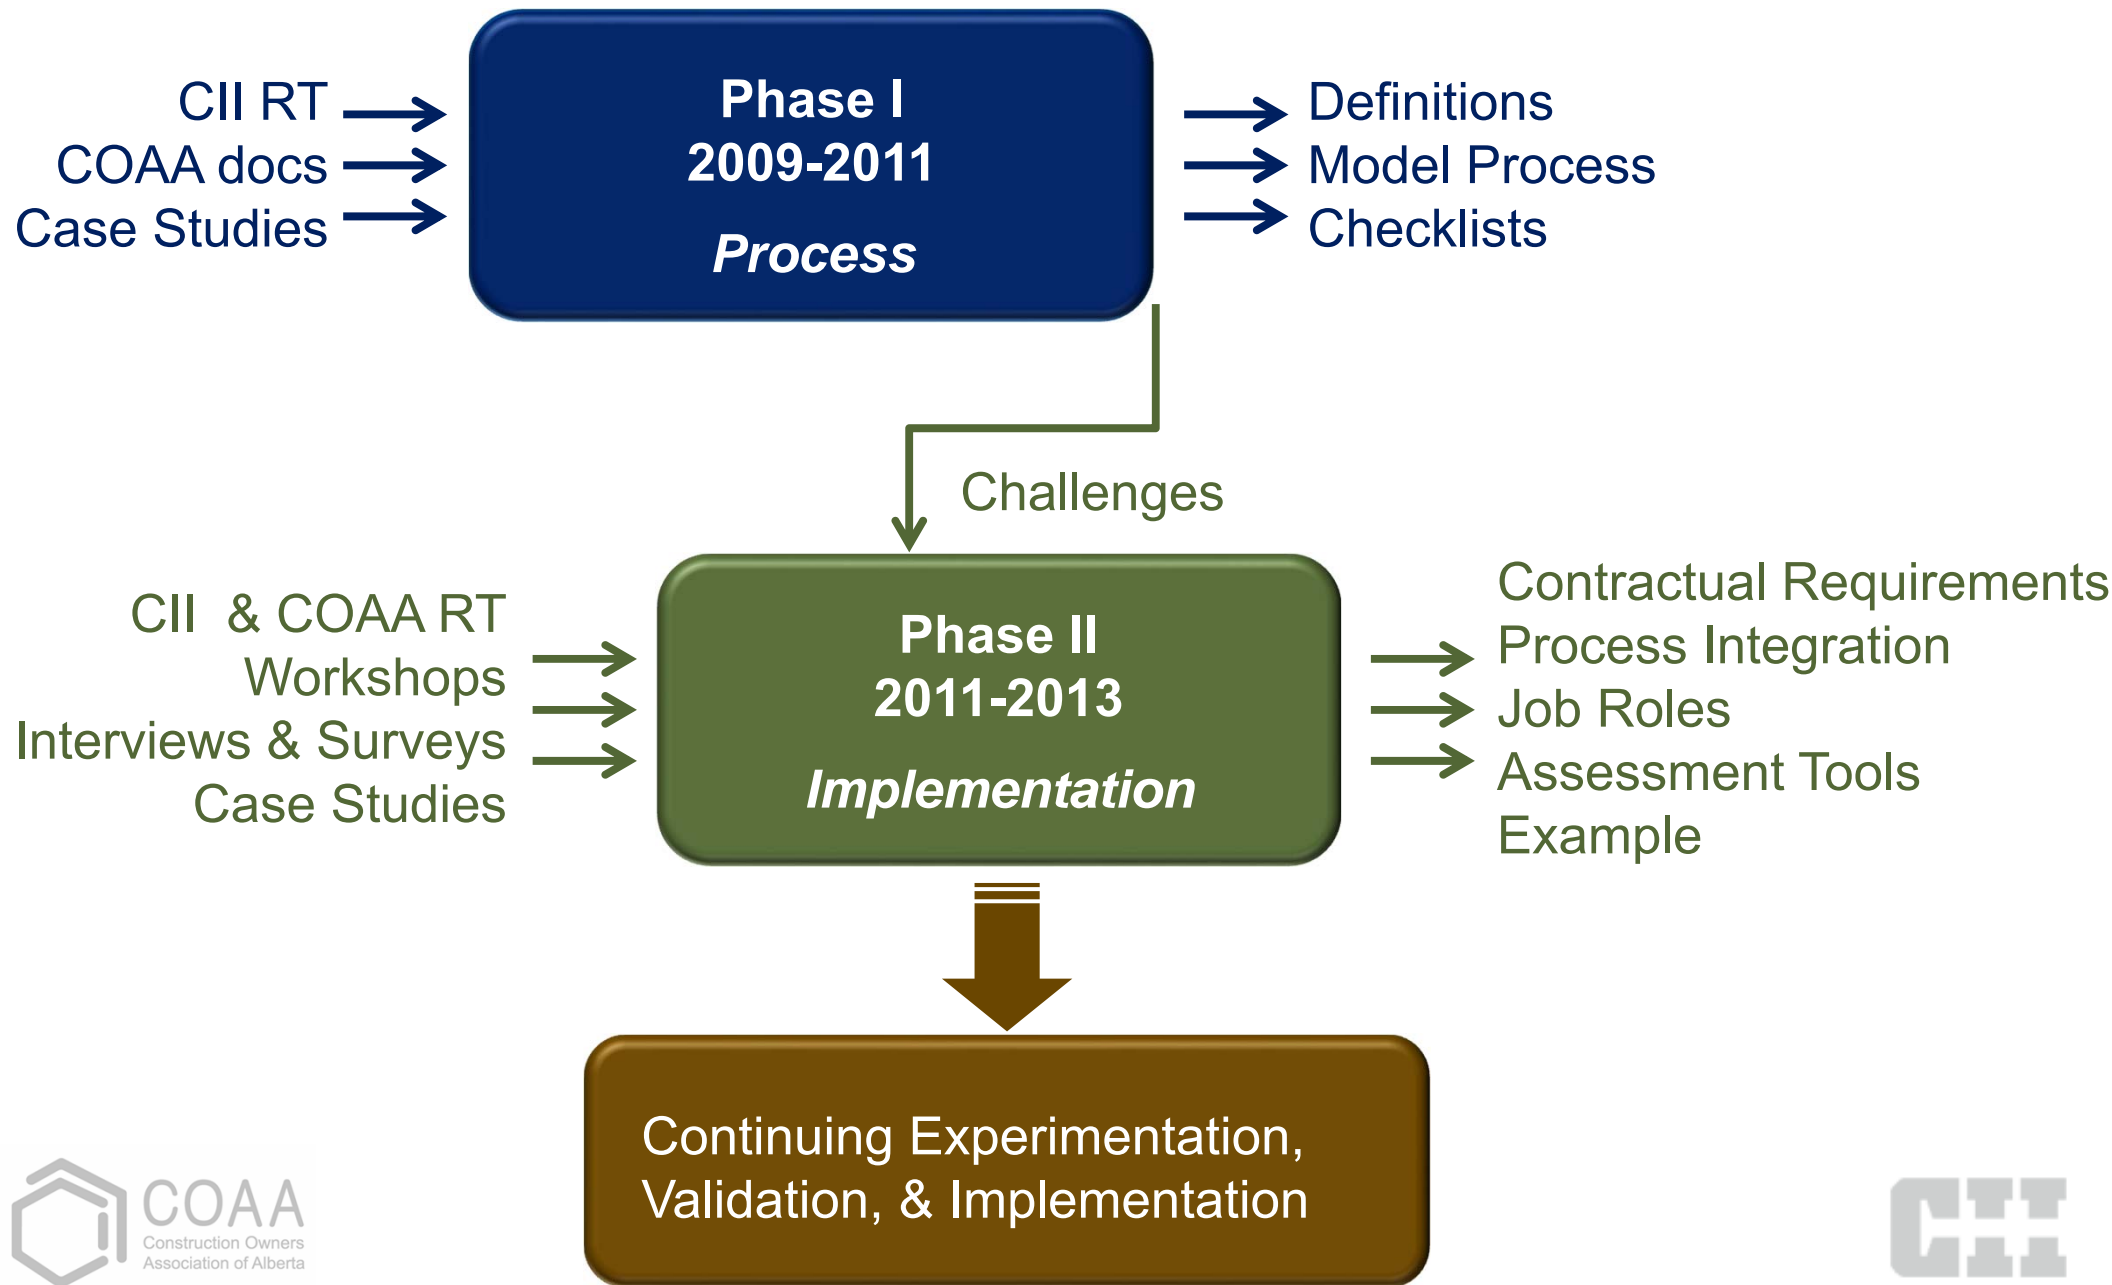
CII RT
COAA docs
Case Studies

Phase I
2009-2011
Process

Definitions
Model Process
Checklists

Challenges

CII & COAA RT
Workshops
Interviews & Surveys
Case Studies

Phase II
2011-2013
Implementation

Contractual Requirements
Process Integration
Job Roles
Assessment Tools
Example

Continuing Experimentation, Validation, & Implementation

COAA
Construction Owners Association of Alberta

CII